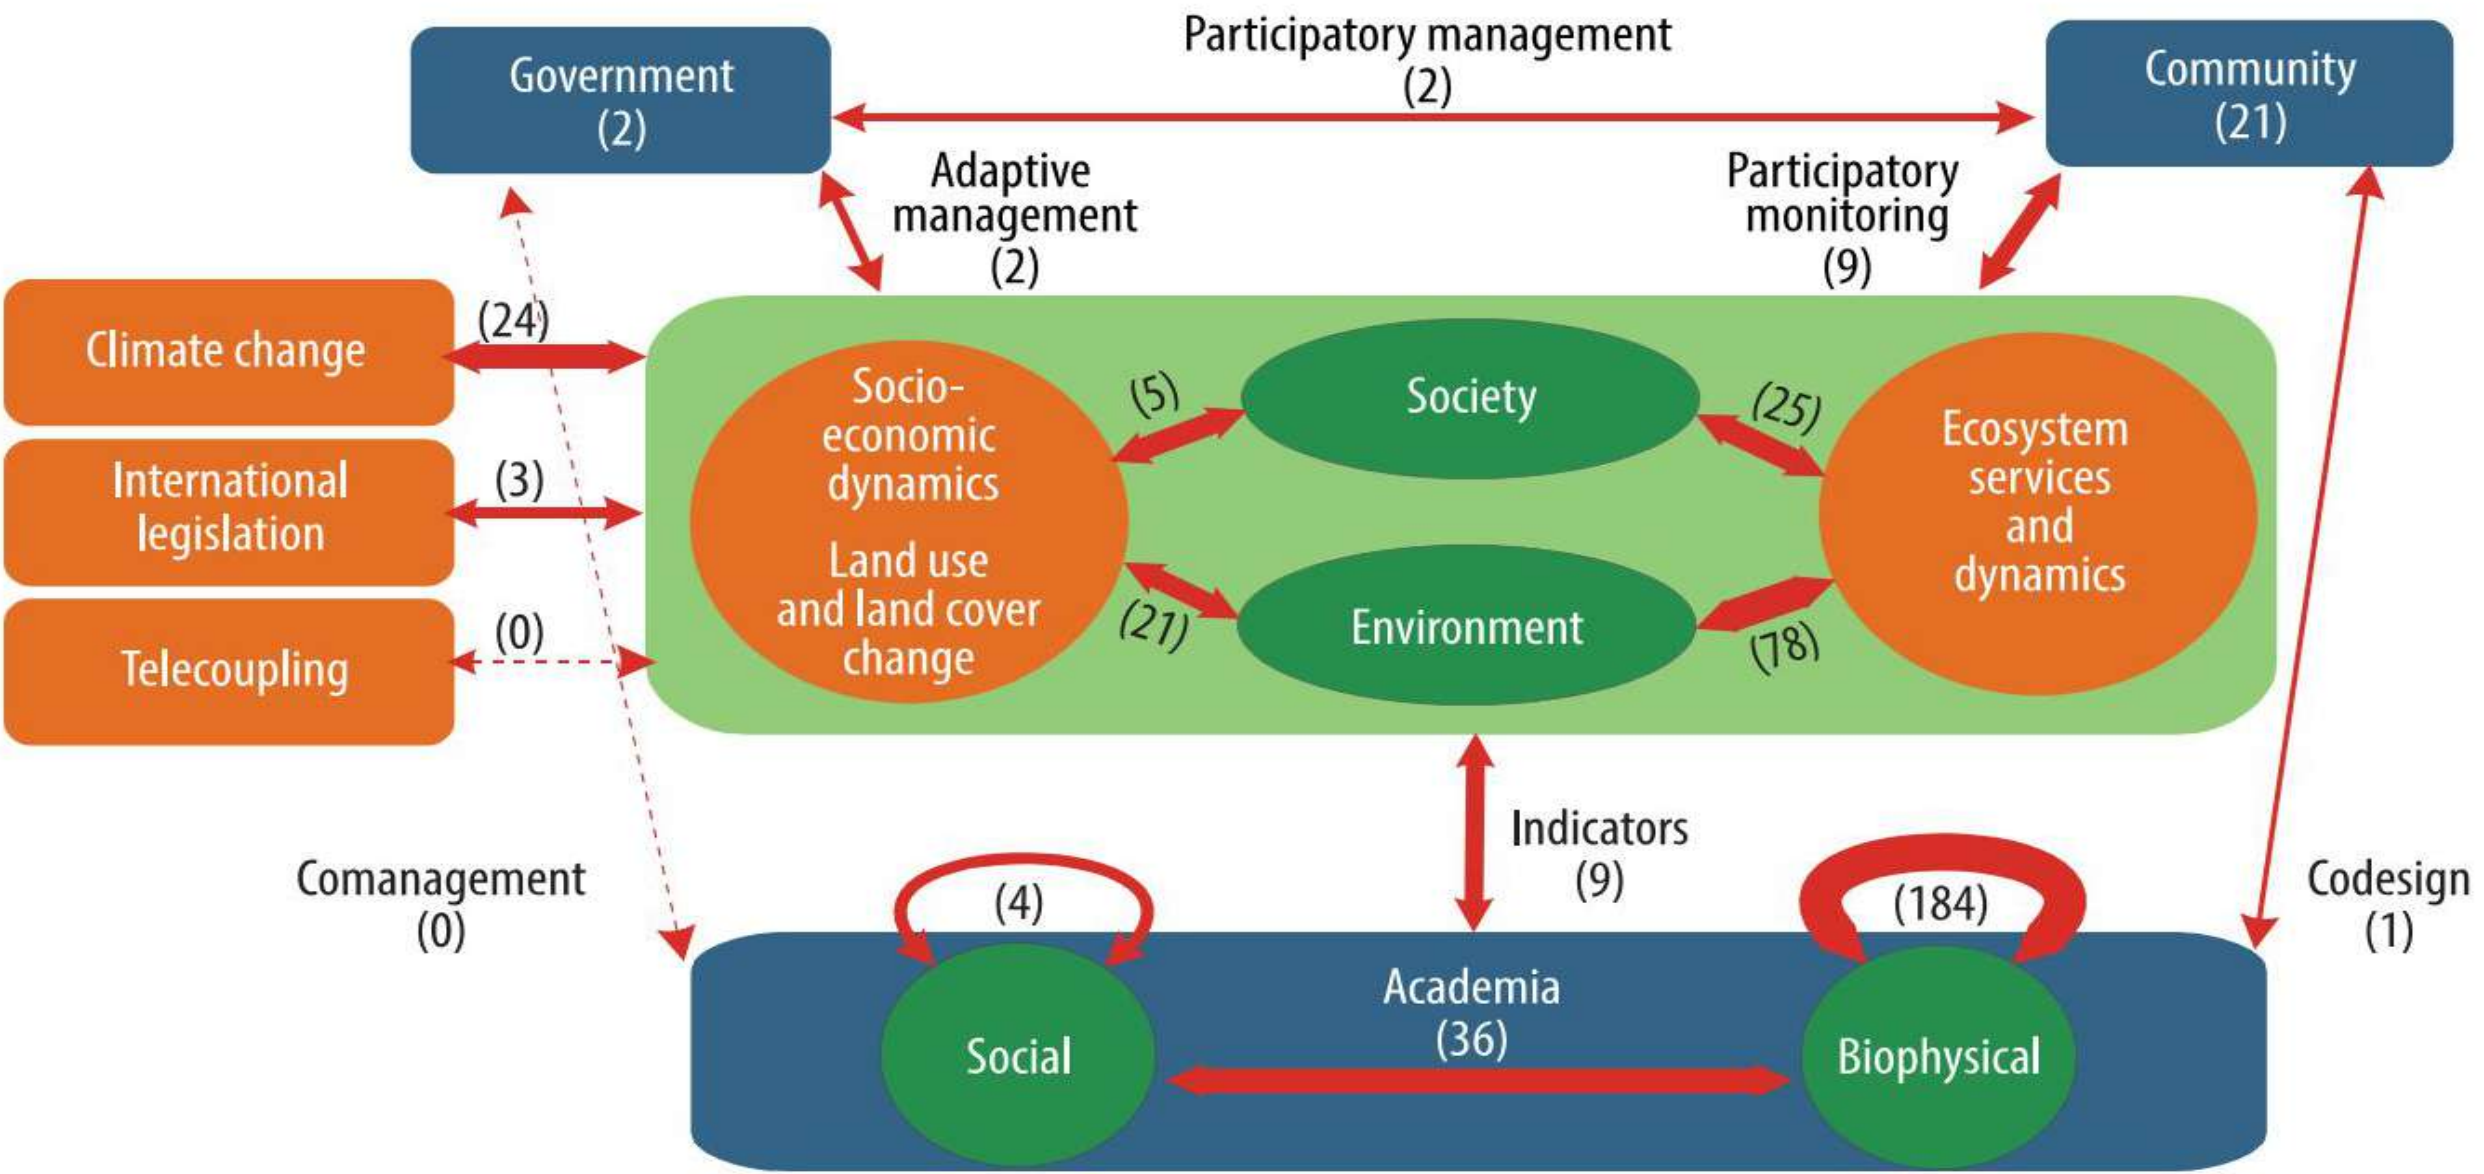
Government
(2)

Participatory management
(2)

Community
(21)

Adaptive management
(2)

Participatory monitoring
(9)

Climate change

(24)

International legislation

(3)

Telecoupling

(0)

Socio-economic dynamics

Land use and land cover change

(5)

Society

(25)

Ecosystem services and dynamics

(21)

Environment

(78)

Indicators
(9)

Comanagement
(0)

(4)

(184)

Codesign
(1)

Academia
(36)

Social

Biophysical